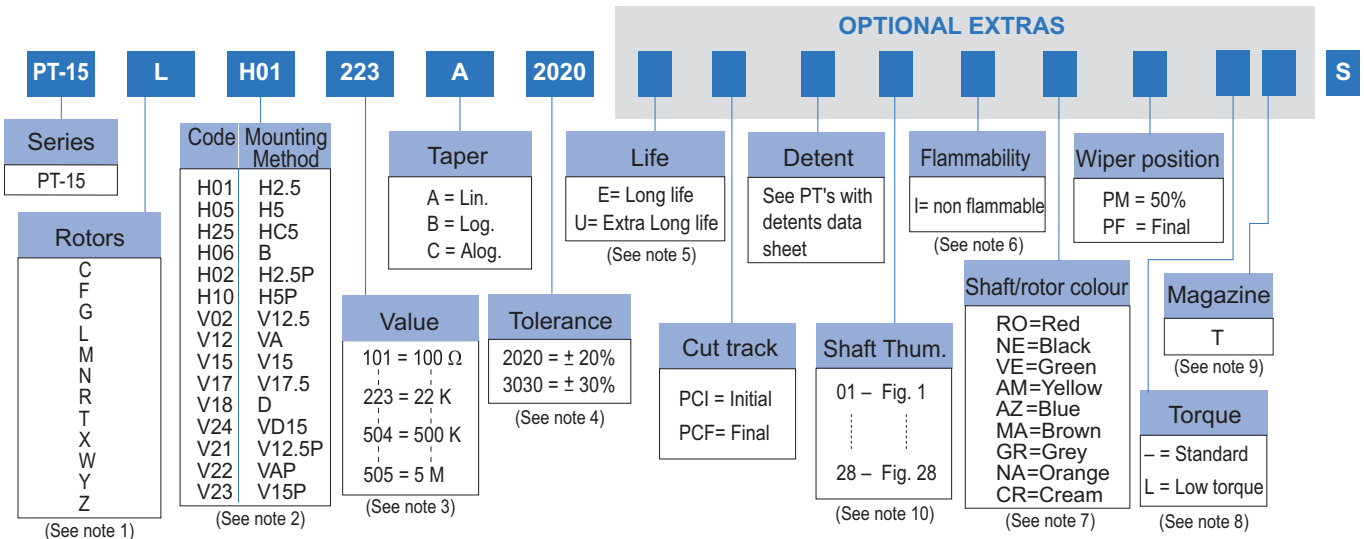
OPTIONAL EXTRAS

PT-15 L H01 223 A 2020 S

Series
PT-15

Rotors
C
F
G
L
M
N
R
T
X
W
Y
Z
(See note 1)

| Code | Mounting Method |
|---|---|
| H01 | H2.5 |
| H05 | H5 |
| H25 | HC5 |
| H06 | B |
| H02 | H2.5P |
| H10 | H5P |
| V02 | V12.5 |
| V12 | VA |
| V15 | V15 |
| V17 | V17.5 |
| V18 | D |
| V24 | VD15 |
| V21 | V12.5P |
| V22 | VAP |
| V23 | V15P |

(See note 2)

Taper
A = Lin.
B = Log.
C = Alog.

Value
101 = 100 Ω
223 = 22 K
504 = 500 K
505 = 5 M
(See note 3)

Tolerance
2020 = ± 20%
3030 = ± 30%
(See note 4)

Life
E= Long life
U= Extra Long life
(See note 5)

Cut track
PCI = Initial
PCF= Final

Detent
See PT's with detents data sheet

Shaft Thum.
01 – Fig. 1
28 – Fig. 28
(See note 10)

Flammability
I= non flammable
(See note 6)

Wiper position
PM = 50%
PF = Final

Shaft/rotor colour
RO=Red
NE=Black
VE=Green
AM=Yellow
AZ=Blue
MA=Brown
GR=Grey
NA=Orange
CR=Cream
(See note 7)

Magazine
T
(See note 9)

Torque
– = Standard
L = Low torque
(See note 8)